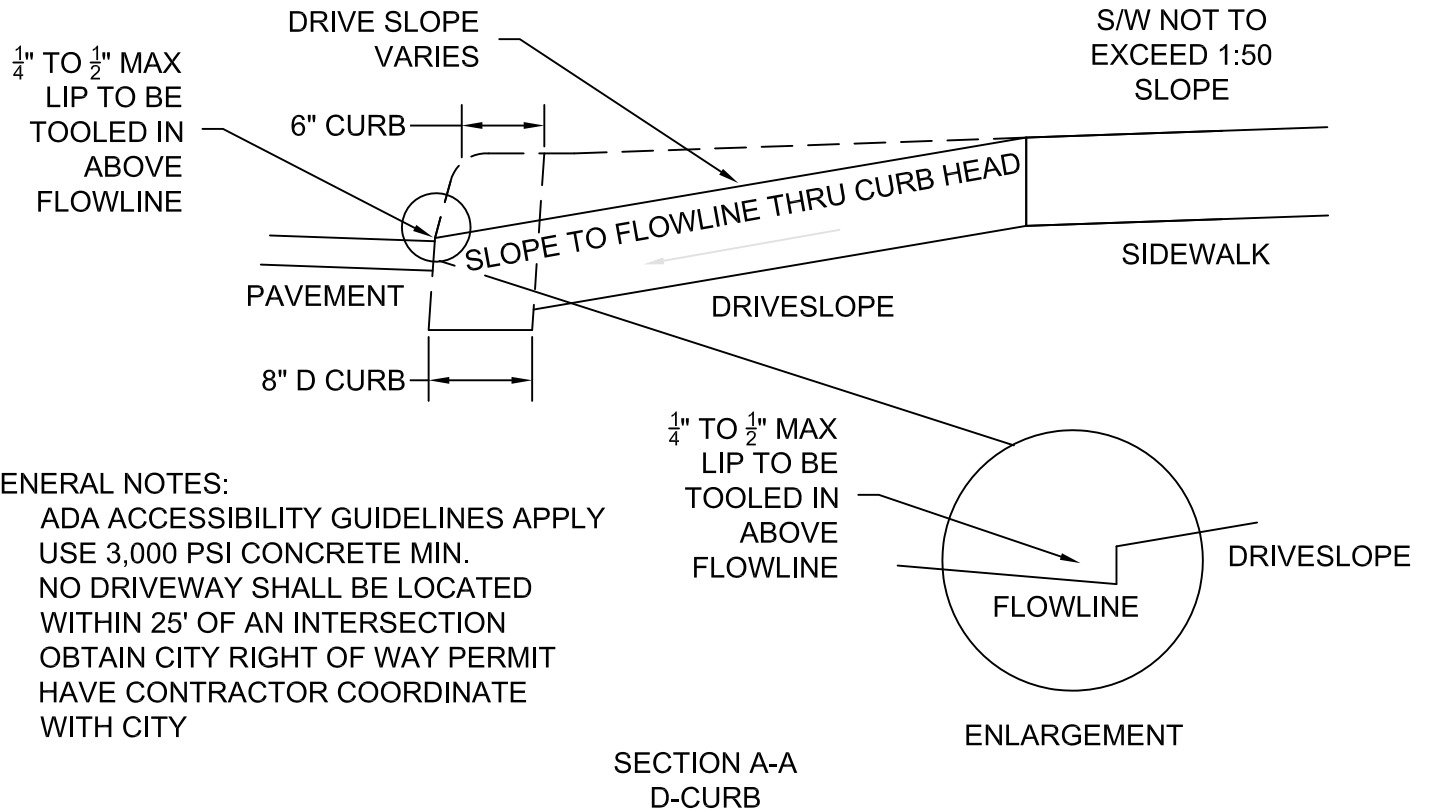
DRIVE SLOPE VARIES

S/W NOT TO EXCEED 1:50 SLOPE

$\frac{1}{4}$" TO $\frac{1}{2}$" MAX LIP TO BE TOOLED IN ABOVE FLOWLINE

6" CURB

SLOPE TO FLOWLINE THRU CURB HEAD

SIDEWALK

PAVEMENT

DRIVESLOPE

8" D CURB

$\frac{1}{4}$" TO $\frac{1}{2}$" MAX LIP TO BE TOOLED IN ABOVE FLOWLINE

DRIVESLOPE

FLOWLINE

ENERAL NOTES:
ADA ACCESSIBILITY GUIDELINES APPLY
USE 3,000 PSI CONCRETE MIN.
NO DRIVEWAY SHALL BE LOCATED WITHIN 25' OF AN INTERSECTION
OBTAIN CITY RIGHT OF WAY PERMIT
HAVE CONTRACTOR COORDINATE WITH CITY

ENLARGEMENT

SECTION A-A
D-CURB